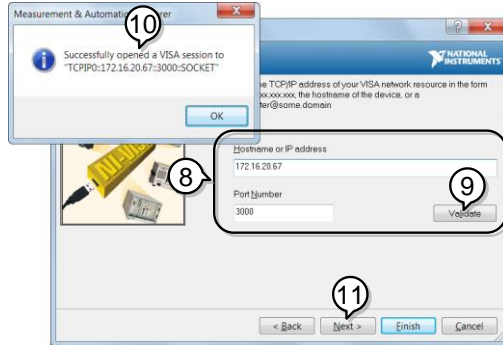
Measurement & Automation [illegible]rer

10

Successfully opened a VISA session to "TCPIP0::172.16.20.67::3000::SOCKET"

OK

NATIONAL INSTRUMENTS

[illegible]he TCP/IP address of your VISA network resource in the form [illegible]xx.xxx.xxx, the hostname of the device, or a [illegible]ter@some.domain

8

Hostname or IP address

172.16.20.67

Port Number

3000

9

Validate

11

< Back

Next >

Finish

Cancel